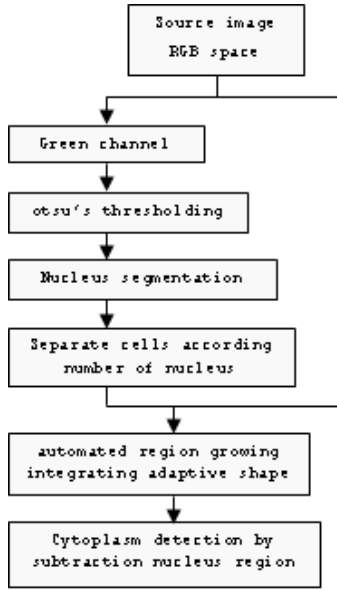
Source image
RGB space

Green channel

otsu's thresholding

Nucleus segmentation

Separate cells according
number of nucleus

automated region growing
integrating adaptive shape

Cytoplasm detection by
subtraction nucleus region